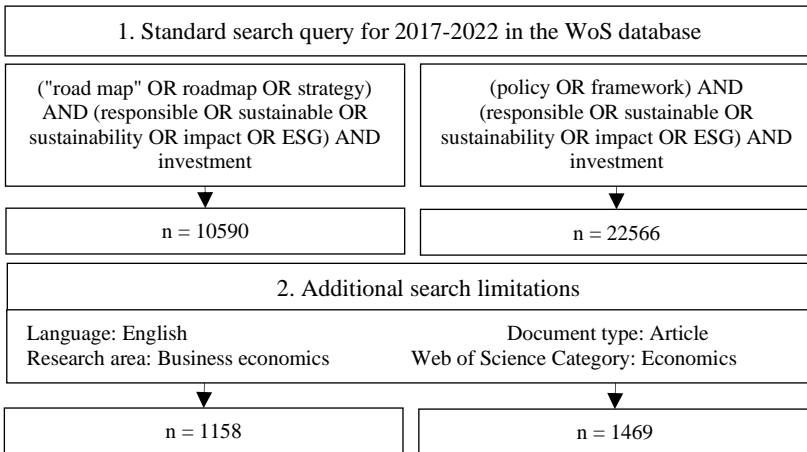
1. Standard search query for 2017-2022 in the WoS database

("road map" OR roadmap OR strategy) AND (responsible OR sustainable OR sustainability OR impact OR ESG) AND investment

(policy OR framework) AND (responsible OR sustainable OR sustainability OR impact OR ESG) AND investment

n = 10590

n = 22566

2. Additional search limitations

Language: English
Research area: Business economics

Document type: Article
Web of Science Category: Economics

n = 1158

n = 1469